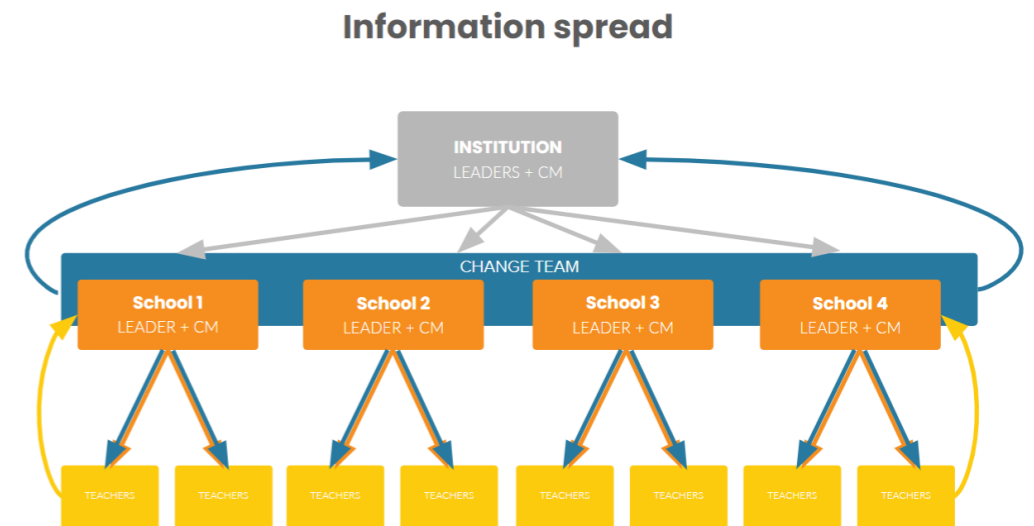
Information spread

INSTITUTION
LEADERS + CM

CHANGE TEAM

School 1
LEADER + CM

School 2
LEADER + CM

School 3
LEADER + CM

School 4
LEADER + CM

TEACHERS
TEACHERS
TEACHERS
TEACHERS
TEACHERS
TEACHERS
TEACHERS
TEACHERS